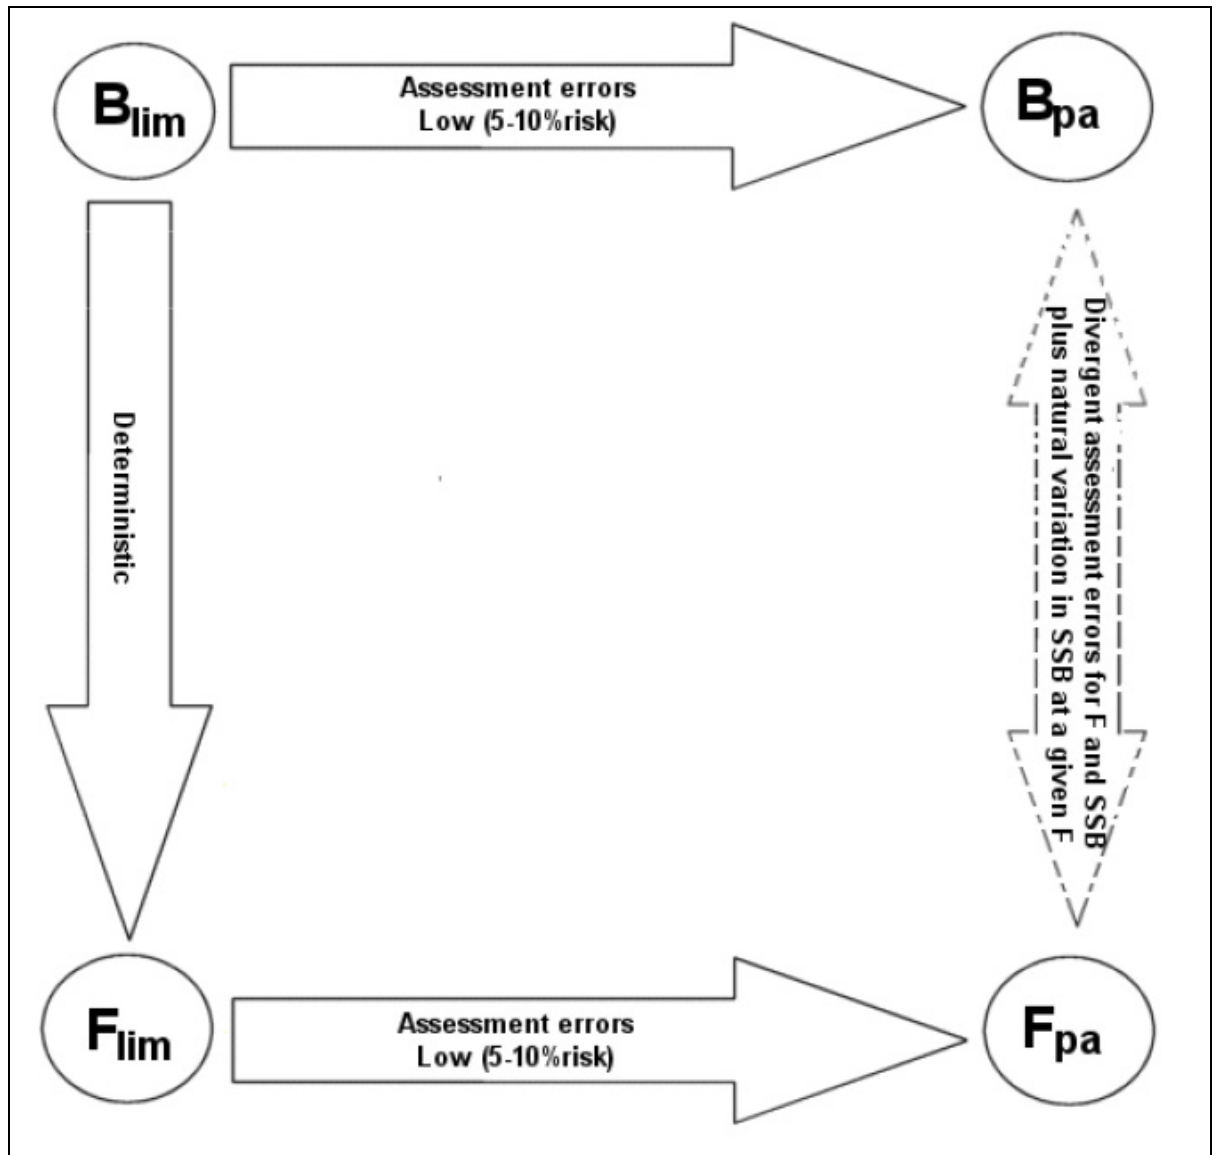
$B_{lim}$

Assessment errors
Low (5-10%risk)

$B_{pa}$

Deterministic

Divergent assessment errors for F and SSB plus natural variation in SSB at a given F

$F_{lim}$

Assessment errors
Low (5-10%risk)

$F_{pa}$